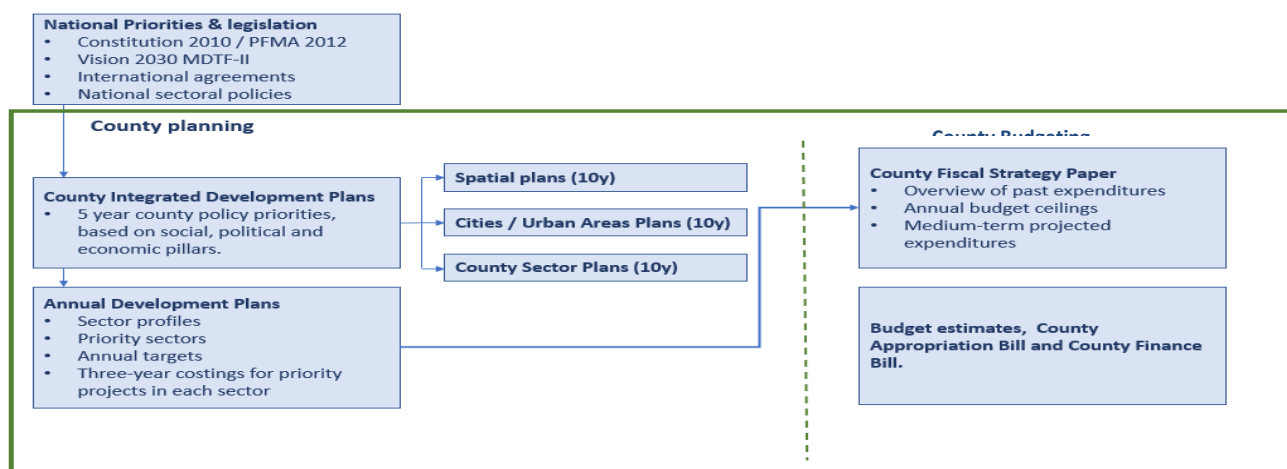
National Priorities & legislation
• Constitution 2010 / PFMA 2012
• Vision 2030 MDTF-II
• International agreements
• National sectoral policies

County planning

County Budgeting

County Integrated Development Plans
• 5 year county policy priorities, based on social, political and economic pillars.

Spatial plans (10y)

Cities / Urban Areas Plans (10y)

County Sector Plans (10y)

Annual Development Plans
• Sector profiles
• Priority sectors
• Annual targets
• Three-year costings for priority projects in each sector

County Fiscal Strategy Paper
• Overview of past expenditures
• Annual budget ceilings
• Medium-term projected expenditures

Budget estimates, County Appropriation Bill and County Finance Bill.